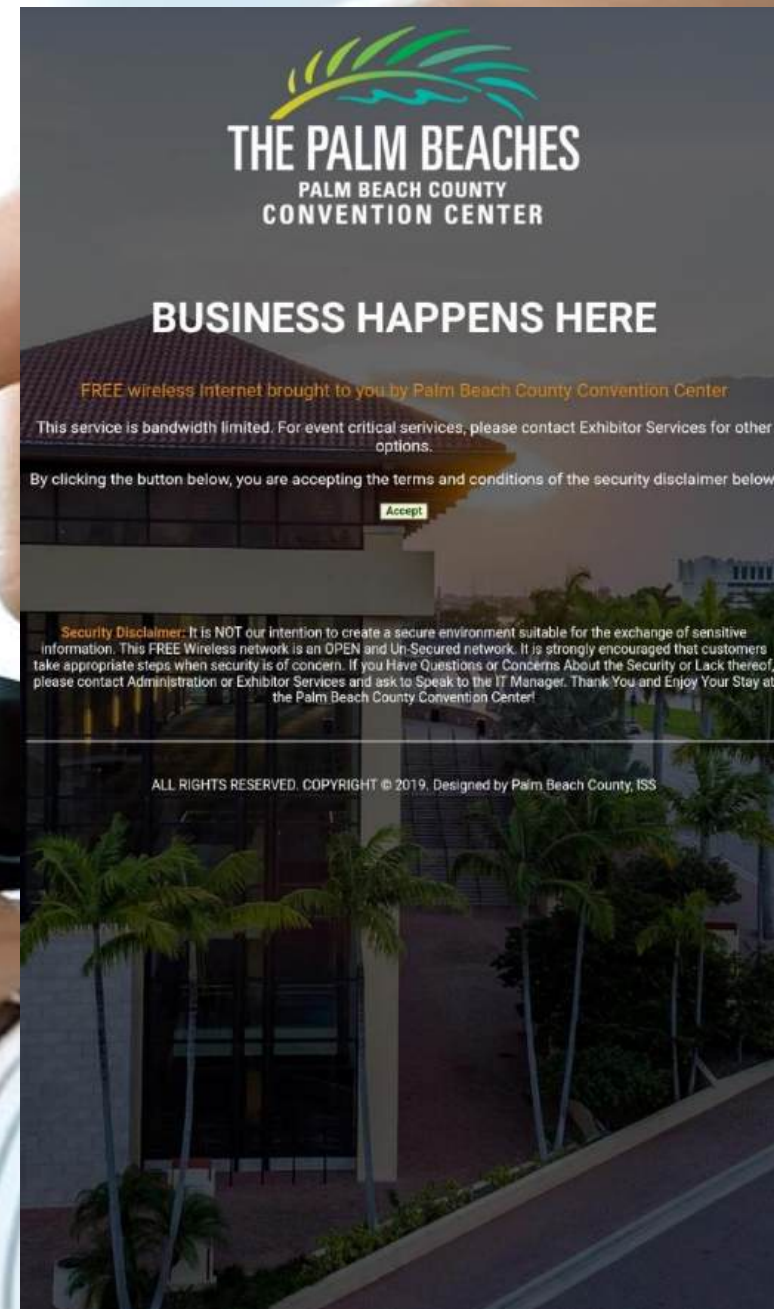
THE PALM BEACHES
PALM BEACH COUNTY
CONVENTION CENTER

BUSINESS HAPPENS HERE

FREE wireless Internet brought to you by Palm Beach County Convention Center

This service is bandwidth limited. For event critical services, please contact Exhibitor Services for other options.

By clicking the button below, you are accepting the terms and conditions of the security disclaimer below

Accept

Security Disclaimer: It is NOT our intention to create a secure environment suitable for the exchange of sensitive information. This FREE Wireless network is an OPEN and Un-Secured network. It is strongly encouraged that customers take appropriate steps when security is of concern. If you Have Questions or Concerns About the Security or Lack thereof, please contact Administration or Exhibitor Services and ask to Speak to the IT Manager. Thank You and Enjoy Your Stay at the Palm Beach County Convention Center!

ALL RIGHTS RESERVED. COPYRIGHT © 2019. Designed by Palm Beach County, ISS